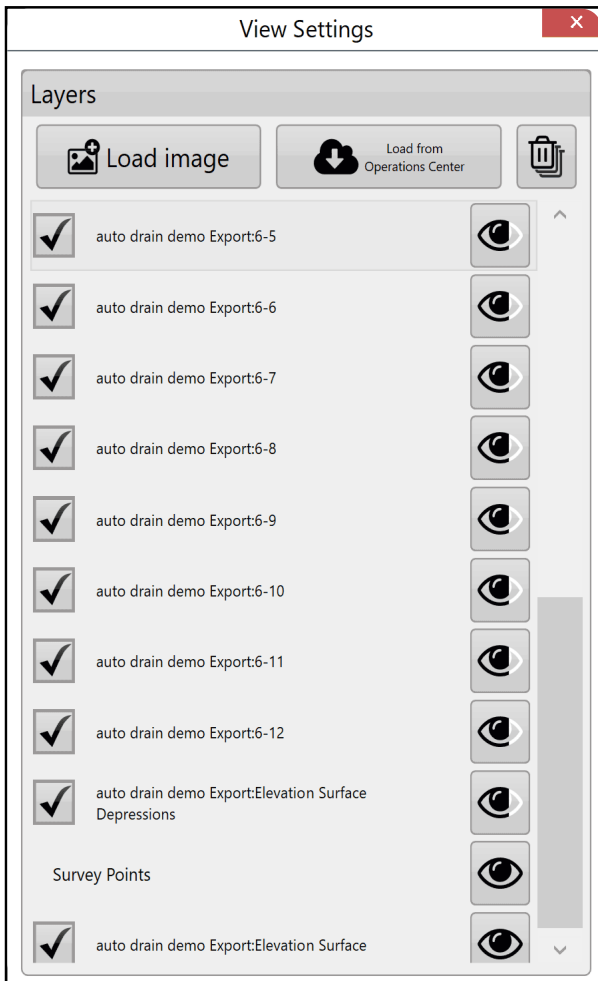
View Settings

Layers

Load image

Load from Operations Center

auto drain demo Export:6-5

auto drain demo Export:6-6

auto drain demo Export:6-7

auto drain demo Export:6-8

auto drain demo Export:6-9

auto drain demo Export:6-10

auto drain demo Export:6-11

auto drain demo Export:6-12

auto drain demo Export:Elevation Surface Depressions

Survey Points

auto drain demo Export:Elevation Surface